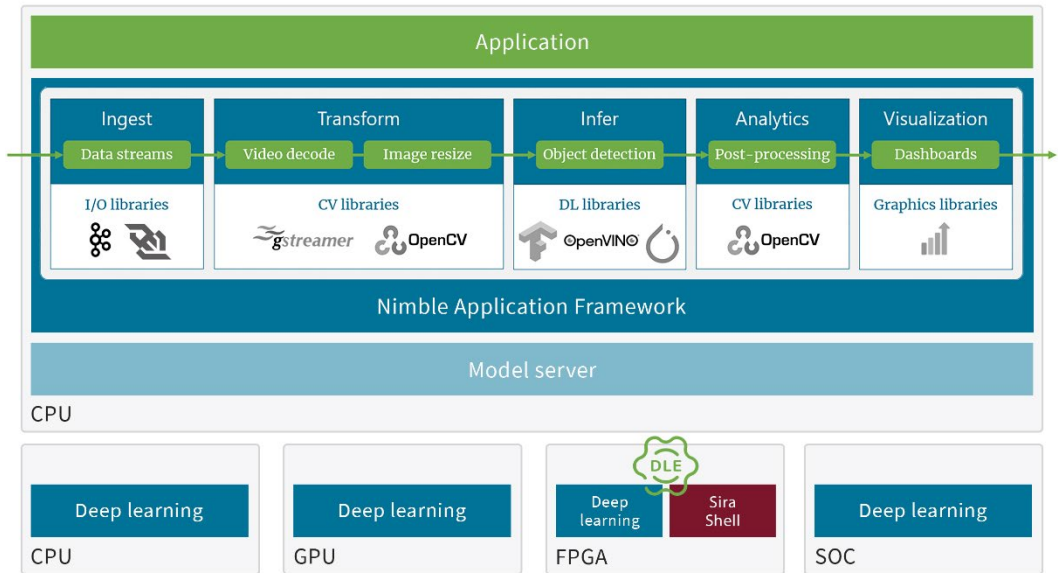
Application

Ingest
Data streams
I/O libraries

Transform
Video decode
Image resize
CV libraries
gstreamer
OpenCV

Infer
Object detection
DL libraries
OpenVINO

Analytics
Post-processing
CV libraries
OpenCV

Visualization
Dashboards
Graphics libraries

Nimble Application Framework

Model server

CPU

Deep learning
CPU

Deep learning
GPU

DLE
Deep learning
Sira Shell
FPGA

Deep learning
SOC